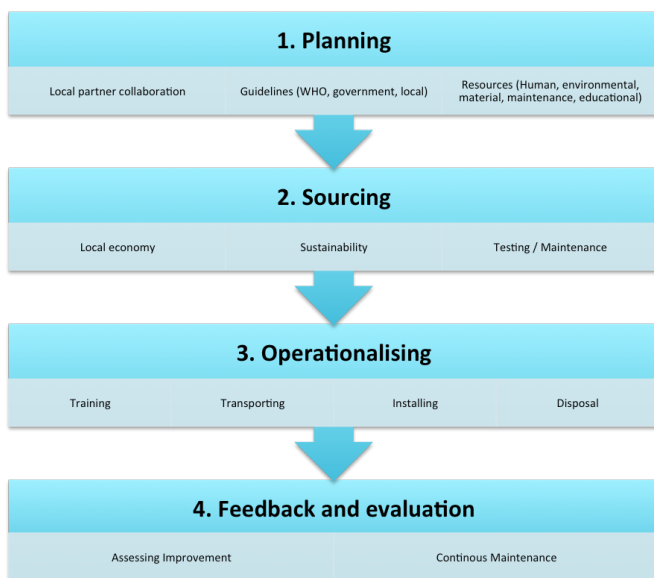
1. Planning

Local partner collaboration

Guidelines (WHO, government, local)

Resources (Human, environmental, material, maintenance, educational)

2. Sourcing

Local economy

Sustainability

Testing / Maintenance

3. Operationalising

Training

Transporting

Installing

Disposal

4. Feedback and evaluation

Assessing Improvement

Continous Maintenance